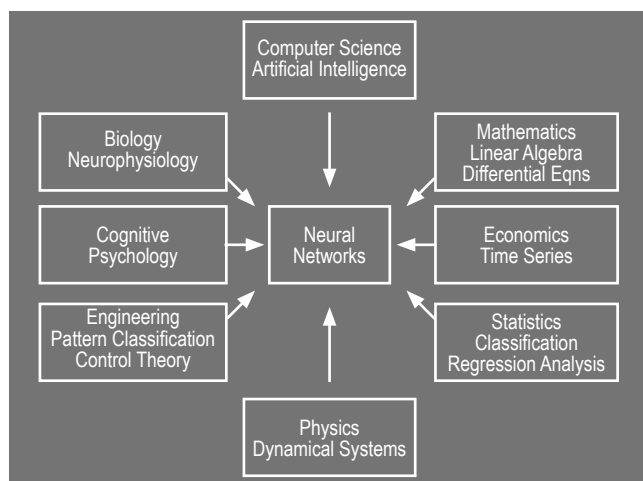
Computer Science
Artificial Intelligence

Biology
Neurophysiology

Mathematics
Linear Algebra
Differential Eqns

Cognitive
Psychology

Neural
Networks

Economics
Time Series

Engineering
Pattern Classification
Control Theory

Statistics
Classification
Regression Analysis

Physics
Dynamical Systems